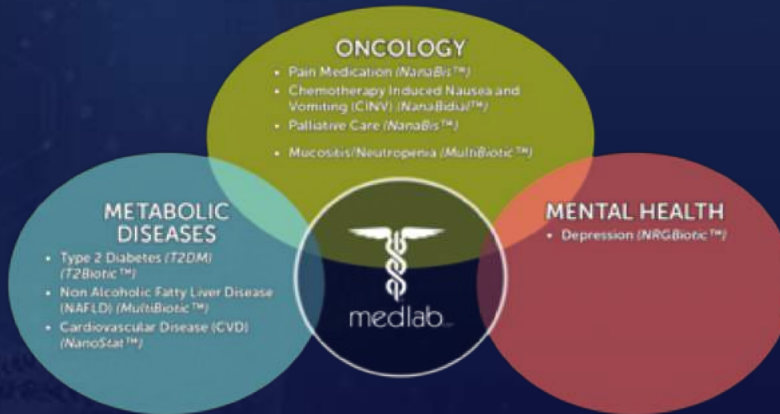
ONCOLOGY

• Pain Medication (NanaBis™)
• Chemotherapy Induced Nausea and Vomiting (CINV) (NanaBidial™)
• Palliative Care (NanaBis™)
• Mucositis/Neutropenia (MultiBiotic™)

METABOLIC DISEASES

• Type 2 Diabetes (T2DM) (T2Biotic™)
• Non Alcoholic Fatty Liver Disease (NAFLD) (MultiBiotic™)
• Cardiovascular Disease (CVD) (NanoStat™)

MENTAL HEALTH

• Depression (NRGBiotic™)

medlab